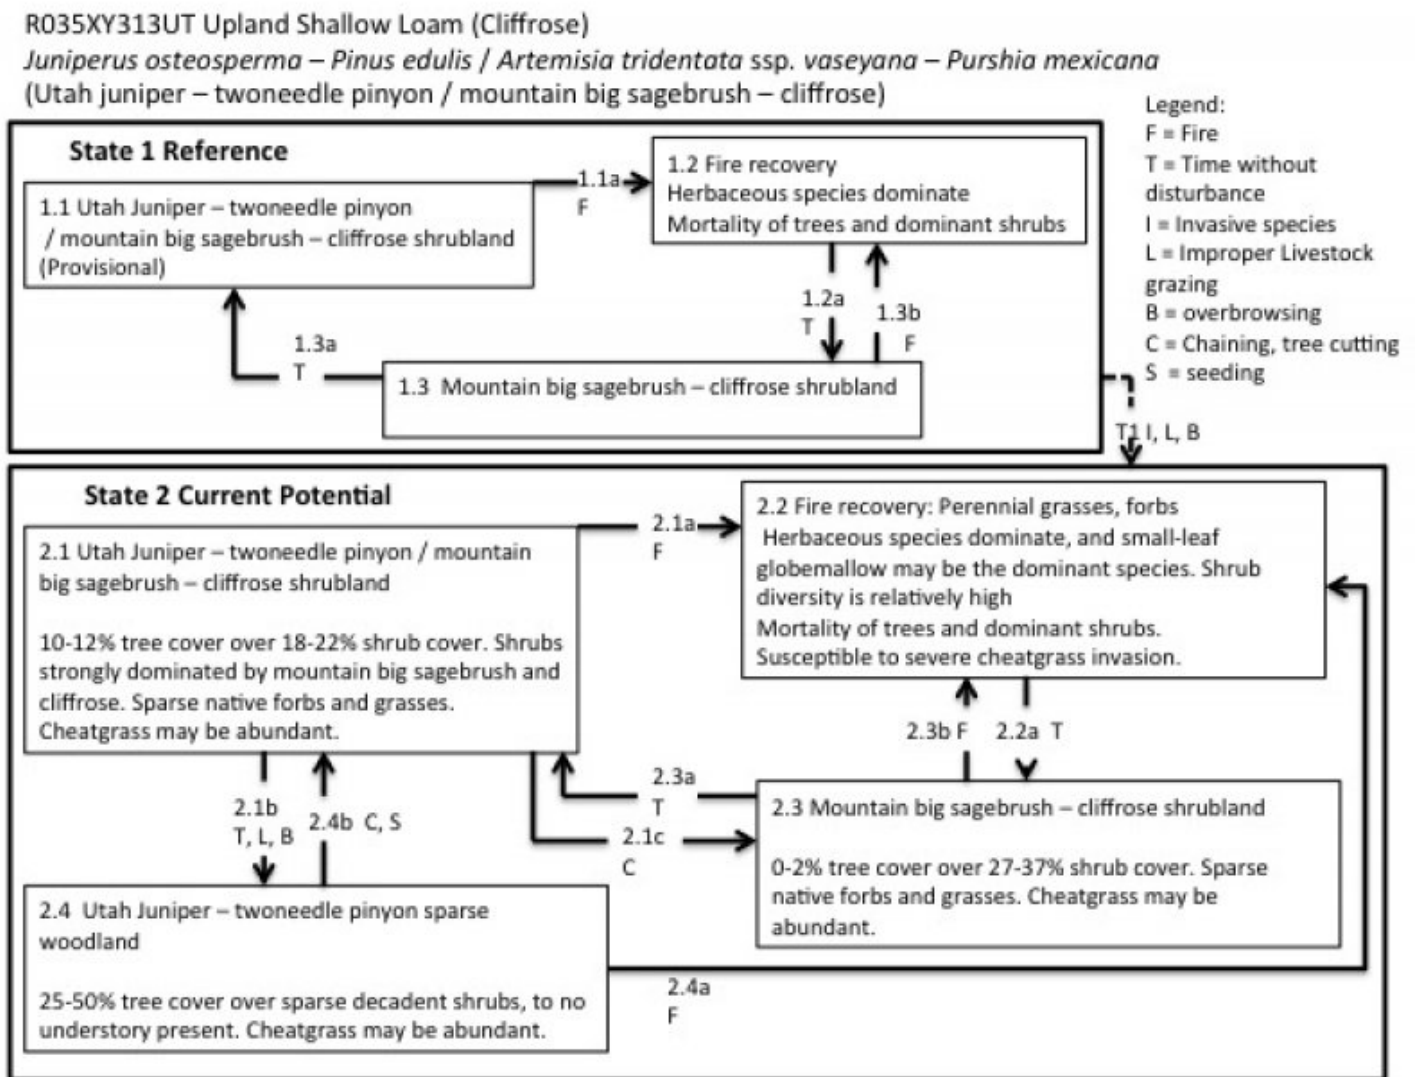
R035XY313UT Upland Shallow Loam (Cliffrose)
Juniperus osteosperma – Pinus edulis / Artemisia tridentata ssp. vaseyana – Purshia mexicana
(Utah juniper – twoneedle pinyon / mountain big sagebrush – cliffrose)

Legend:
F = Fire
T = Time without disturbance
I = Invasive species
L = Improper Livestock grazing
B = overbrowsing
C = Chaining, tree cutting
S = seeding

State 1 Reference

1.1 Utah Juniper – twoneedle pinyon / mountain big sagebrush – cliffrose shrubland (Provisional)

1.1a
F

1.2 Fire recovery
Herbaceous species dominate
Mortality of trees and dominant shrubs

1.2a
T

1.3b
F

1.3a
T

1.3 Mountain big sagebrush – cliffrose shrubland

T1 I, L, B

State 2 Current Potential

2.1 Utah Juniper – twoneedle pinyon / mountain big sagebrush – cliffrose shrubland

10-12% tree cover over 18-22% shrub cover. Shrubs strongly dominated by mountain big sagebrush and cliffrose. Sparse native forbs and grasses. Cheatgrass may be abundant.

2.1a
F

2.2 Fire recovery: Perennial grasses, forbs
Herbaceous species dominate, and small-leaf globemallow may be the dominant species. Shrub diversity is relatively high
Mortality of trees and dominant shrubs.
Susceptible to severe cheatgrass invasion.

2.3b F

2.2a T

2.3a
T

2.1c
C

2.3 Mountain big sagebrush – cliffrose shrubland

0-2% tree cover over 27-37% shrub cover. Sparse native forbs and grasses. Cheatgrass may be abundant.

2.1b
T, L, B

2.4b C, S

2.4 Utah Juniper – twoneedle pinyon sparse woodland

25-50% tree cover over sparse decadent shrubs, to no understory present. Cheatgrass may be abundant.

2.4a
F